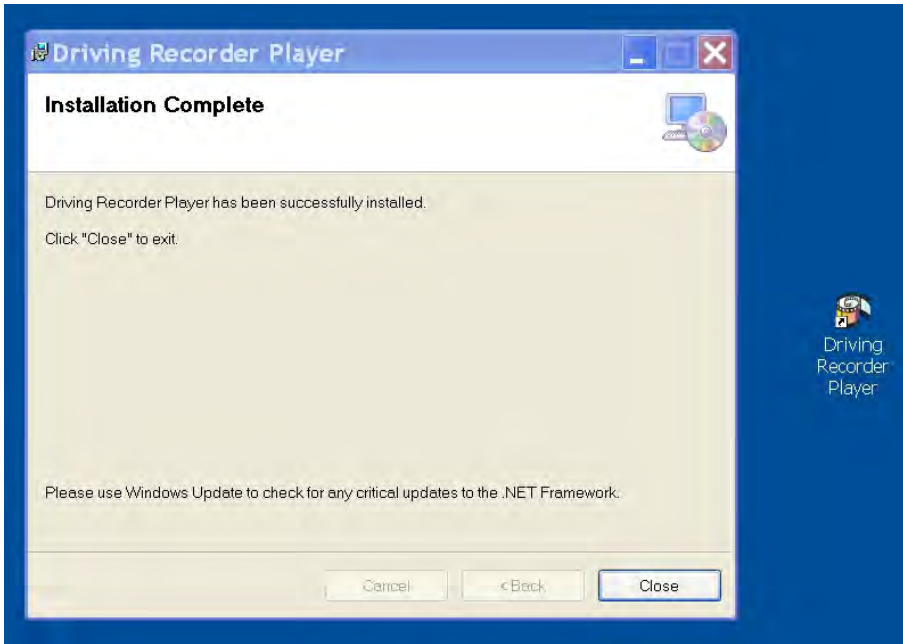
Driving Recorder Player

Installation Complete

Driving Recorder Player has been successfully installed.

Click "Close" to exit.

Please use Windows Update to check for any critical updates to the .NET Framework.

Cancel

< Back

Close

Driving Recorder Player